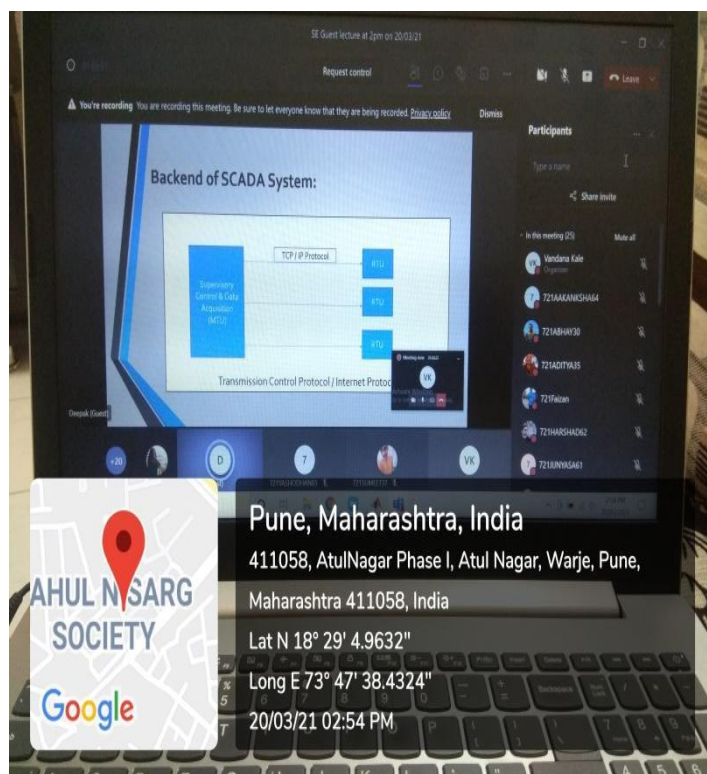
SE Guest lecture at 2pm on 20/03/21

Request control

Leave

You're recording You are recording this meeting. Be sure to let everyone know that they are being recorded. Privacy policy

Dismiss

Backend of SCADA System:

TCP / IP Protocol

Supervisory Control & Data Acquisition (MTU)

RTU

RTU

RTU

Transmission Control Protocol / Internet Protoc

VK

Deepak (Guest)

Participants

Type a name

Share invite

In this meeting (25)

Mute all

Vandana Kale
Organizer

721AAKANKSHA64

721ABHAY30

721ADITYA35

721Faizan

721HARSHAD62

721JUNYASA61

+20

D

7

VK

Pune, Maharashtra, India

411058, AtulNagar Phase I, Atul Nagar, Warje, Pune, Maharashtra 411058, India

Lat N 18° 29' 4.9632"

Long E 73° 47' 38.4324"

20/03/21 02:54 PM

AHUL N SARG SOCIETY

Google